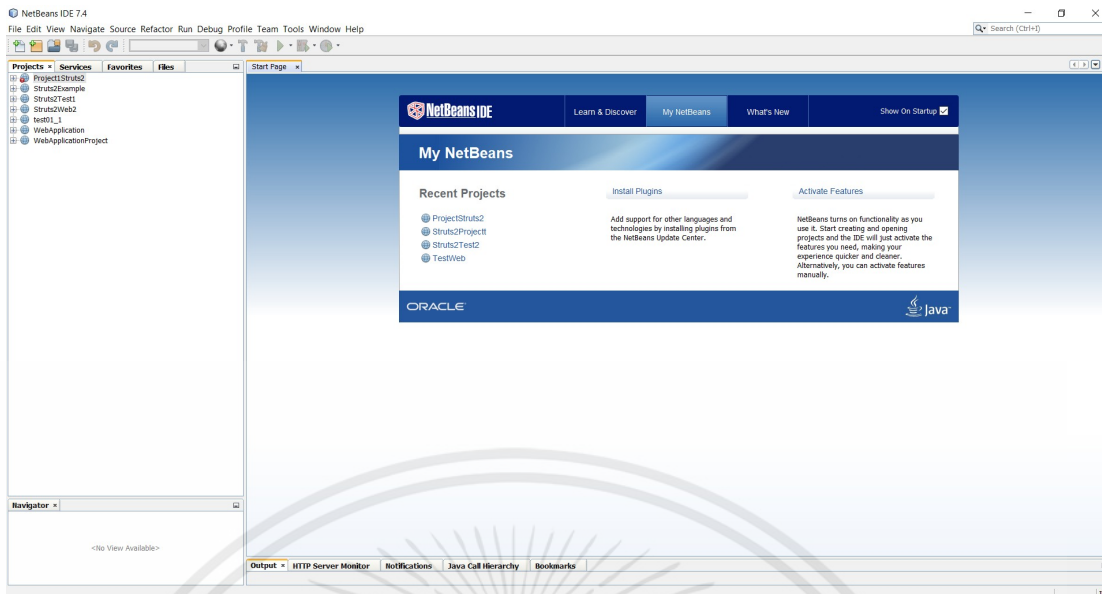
NetBeans IDE 7.4

File Edit View Navigate Source Refactor Run Debug Profile Team Tools Window Help

Search (Ctrl+I)

Projects × Services Favorites Files

Project1Struts2
Struts2Example
Struts2Test1
Struts2Web2
test01_1
WebApplication
WebApplicationProject

Start Page ×

NetBeans IDE

Learn & Discover My NetBeans What's New Show On Startup

My NetBeans

Recent Projects

ProjectStruts2
Struts2Projectt
Struts2Test2
TestWeb

Install Plugins

Add support for other languages and technologies by installing plugins from the NetBeans Update Center.

Activate Features

NetBeans turns on functionality as you use it. Start creating and opening projects and the IDE will just activate the features you need, making your experience quicker and cleaner. Alternatively, you can activate features manually.

ORACLE

Java

Navigator ×

<No View Available>

Output × HTTP Server Monitor Notifications Java Call Hierarchy Bookmarks